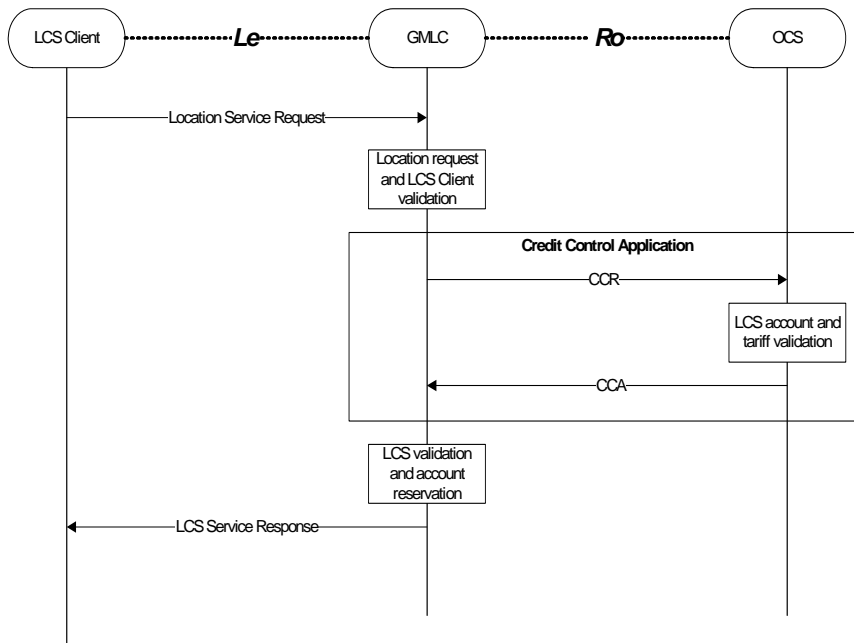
LCS Client

Le

GMLC

Ro

OCS

Location Service Request

Location request and LCS Client validation

Credit Control Application

CCR

LCS account and tariff validation

CCA

LCS validation and account reservation

LCS Service Response